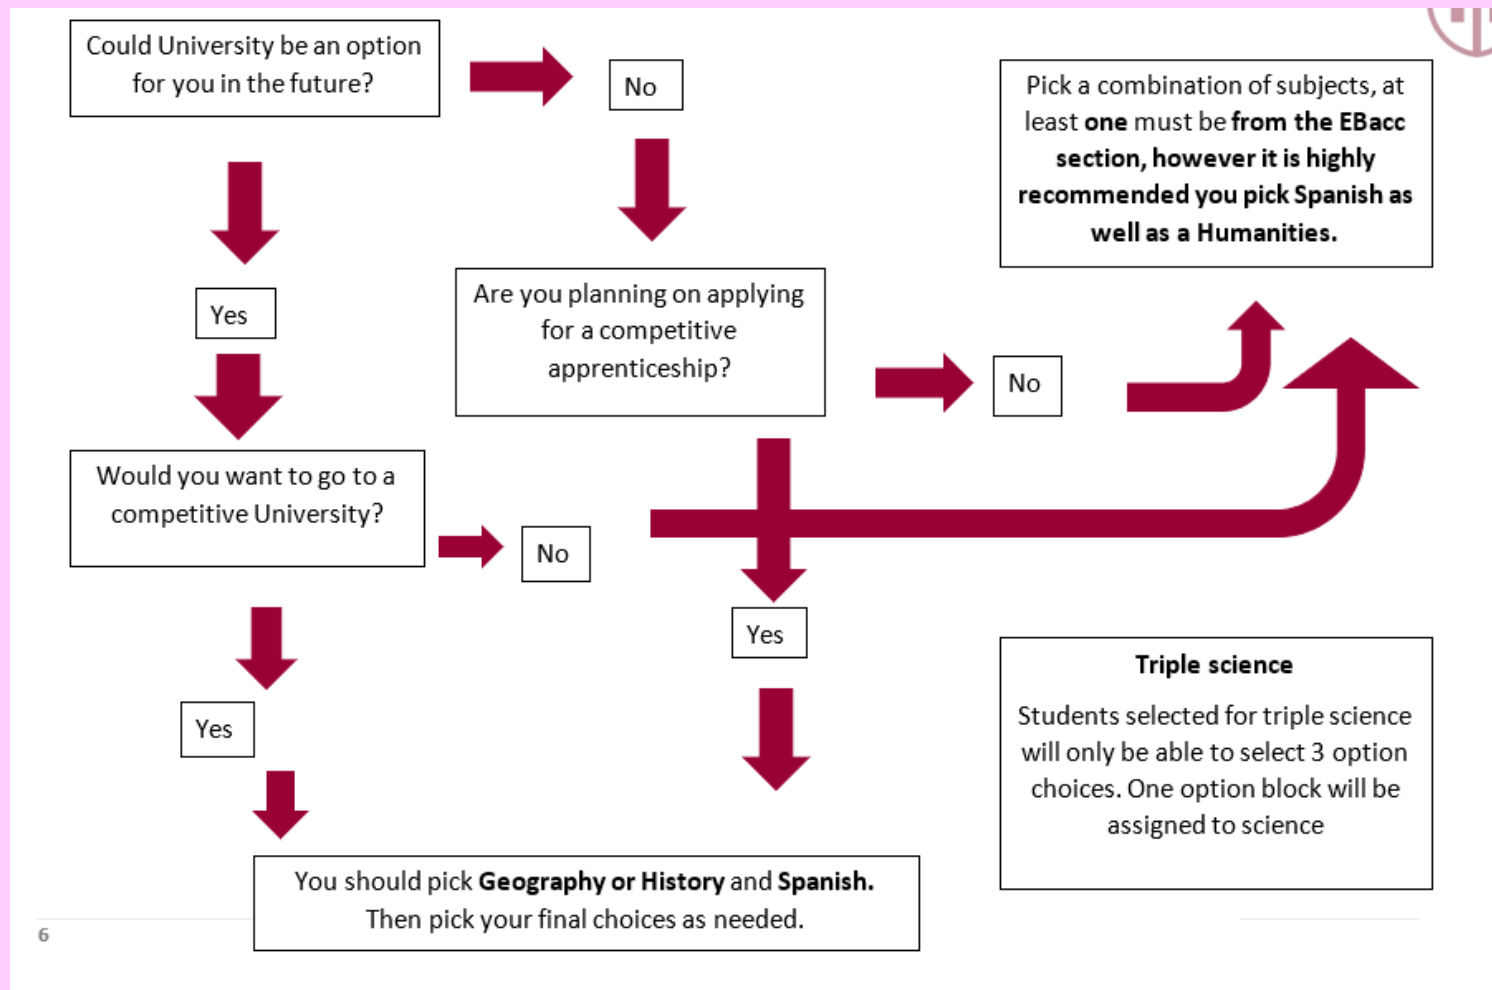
Could University be an option for you in the future?

No

Pick a combination of subjects, at least **one** must be **from the EBacc section, however it is highly recommended you pick Spanish as well as a Humanities.**

Yes

Are you planning on applying for a competitive apprenticeship?

No

Would you want to go to a competitive University?

No

Yes

Triple science

Students selected for triple science will only be able to select 3 option choices. One option block will be assigned to science

Yes

You should pick **Geography or History** and **Spanish.** Then pick your final choices as needed.

6